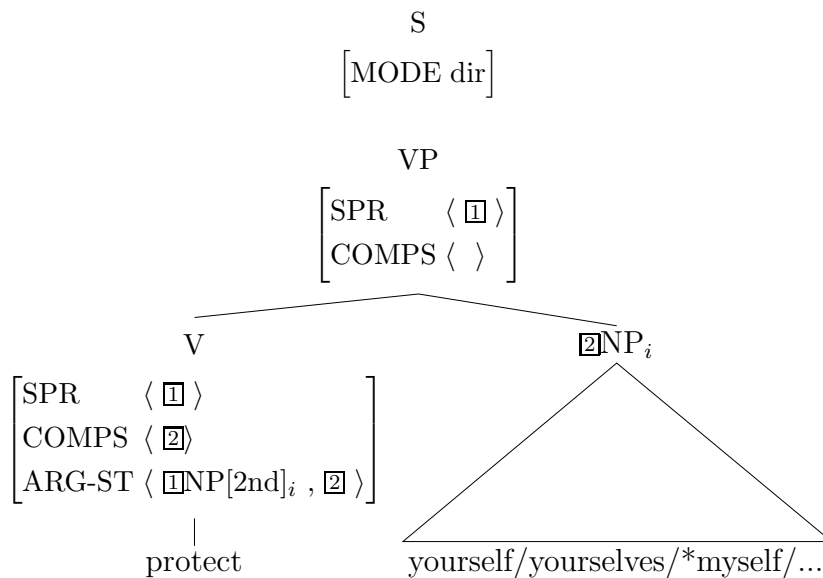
S

[MODE dir]

VP

$\begin{bmatrix} \text{SPR} & \langle \boxed{1} \rangle \\ \text{COMPS} & \langle \ \rangle \end{bmatrix}$

V

$\begin{bmatrix} \text{SPR} & \langle \boxed{1} \rangle \\ \text{COMPS} & \langle \boxed{2} \rangle \\ \text{ARG-ST} & \langle \boxed{1}\text{NP[2nd]}_i \text{ , } \boxed{2} \rangle \end{bmatrix}$

protect

$\boxed{2}\text{NP}_i$

yourself/yourselves/*myself/...